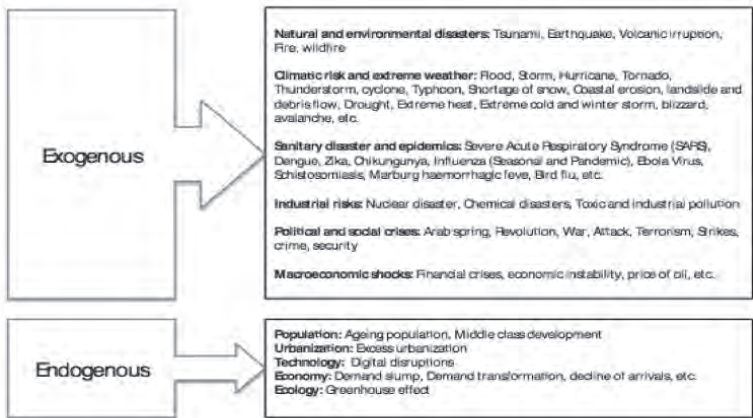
Exogenous

Natural and environmental disasters: Tsunami, Earthquake, Volcanic irruption, Fire, wildfire

Climatic risk and extreme weather: Flood, Storm, Hurricane, Tornado, Thunderstorm, cyclone, Typhoon, Shortage of snow, Coastal erosion, landslide and debris flow, Drought, Extreme heat, Extreme cold and winter storm, blizzard, avalanche, etc.

Sanitary disaster and epidemics: Severe Acute Respiratory Syndrome (SARS), Dengue, Zika, Chikungunya, Influenza (Seasonal and Pandemic), Ebola Virus, Schistosomiasis, Marburg haemorrhagic feve, Bird flu, etc.

Industrial risks: Nuclear disaster, Chemical disasters, Toxic and industrial pollution

Political and social crises: Arab spring, Revolution, War, Attack, Terrorism, Strikes, crime, security

Macroeconomic shocks: Financial crises, economic instability, price of oil, etc.

Endogenous

Population: Ageing population, Middle class development
Urbanization: Excess urbanization
Technology: Digital disruptions
Economy: Demand slump, Demand transformation, decline of arrivals, etc.
Ecology: Greenhouse effect